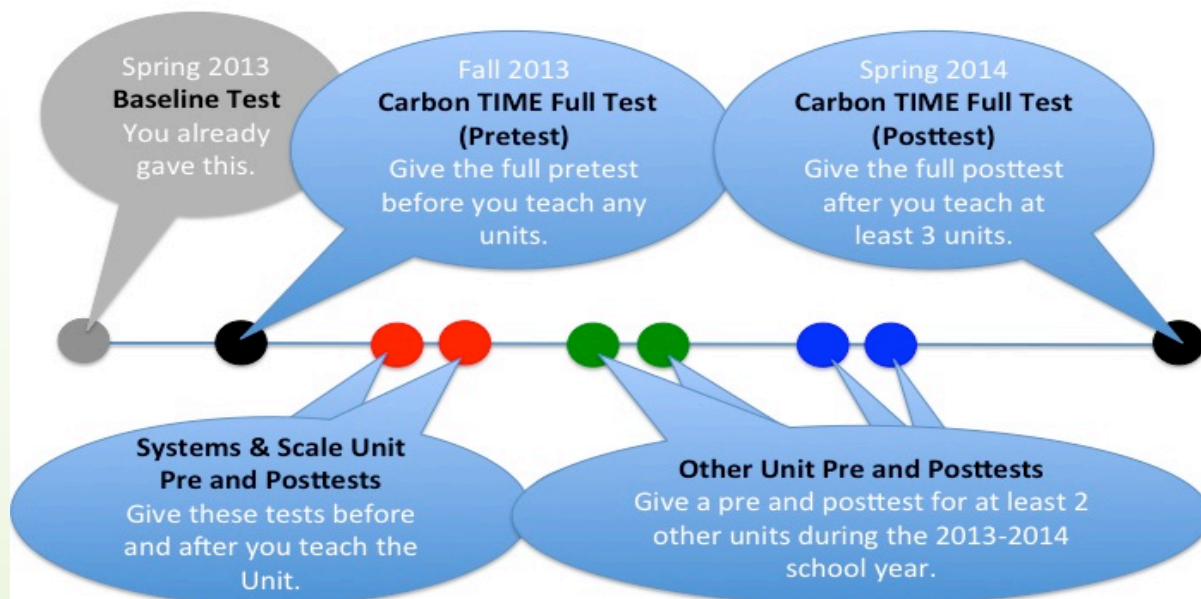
Spring 2013
Baseline Test
You already gave this.

Fall 2013
Carbon TIME Full Test (Pretest)
Give the full pretest before you teach any units.

Spring 2014
Carbon TIME Full Test (Posttest)
Give the full posttest after you teach at least 3 units.

Systems & Scale Unit Pre and Posttests
Give these tests before and after you teach the Unit.

Other Unit Pre and Posttests
Give a pre and posttest for at least 2 other units during the 2013-2014 school year.